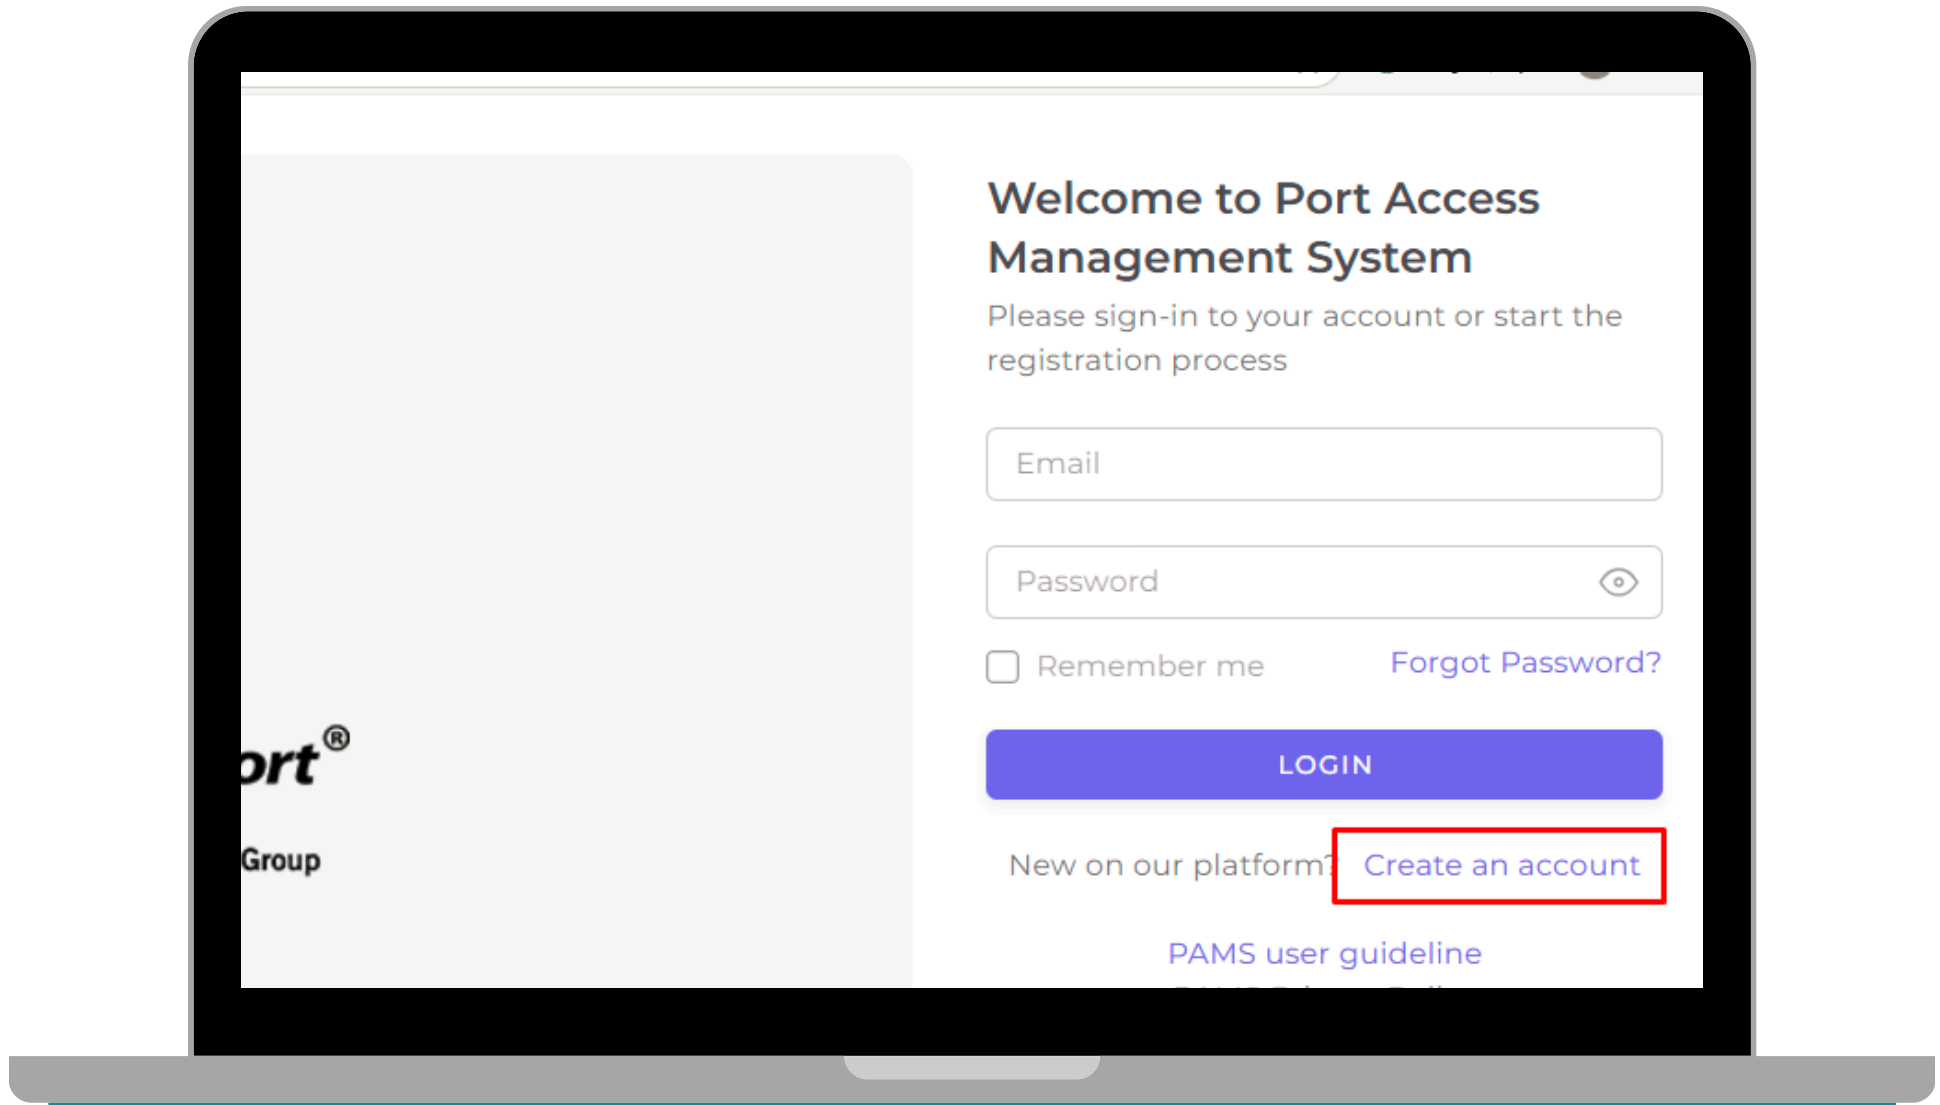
ort®

Group

Welcome to Port Access Management System

Please sign-in to your account or start the registration process

Email

Password

Remember me

Forgot Password?

LOGIN

New on our platform? Create an account

PAMS user guideline

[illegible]